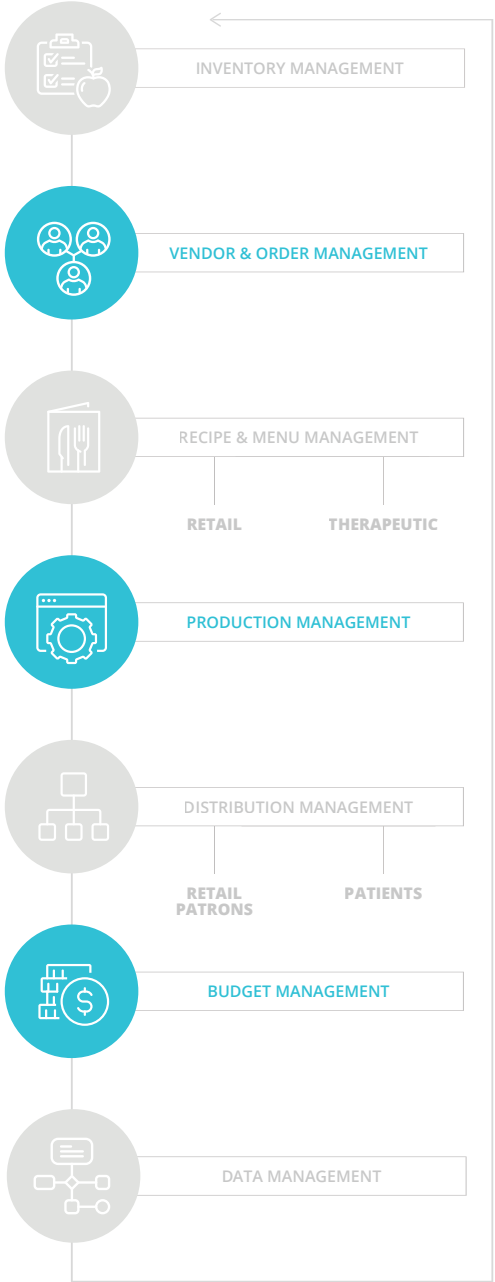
INVENTORY MANAGEMENT

VENDOR & ORDER MANAGEMENT

RECIPE & MENU MANAGEMENT

RETAIL

THERAPEUTIC

PRODUCTION MANAGEMENT

DISTRIBUTION MANAGEMENT

RETAIL PATRONS

PATIENTS

BUDGET MANAGEMENT

DATA MANAGEMENT